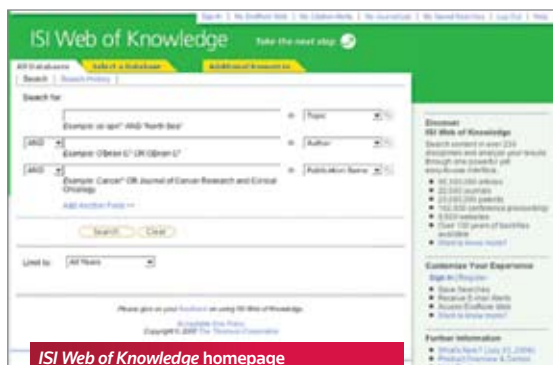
Search | My EndNote Web | My Citation Alerts | My Journal List | My Saved Searches | Log Out | Help

ISI Web of Knowledge Take the next step

All Databases Select a Database Additional Resources

Search | Search History

Search for:

in Topic

Example: oil spill* AND "North Sea"

AND in Author

Example: O'Brian C* OR OBrian C*

AND in Publication Name

Example: Cancer* OR Journal of Cancer Research and Clinical Oncology

Add Another Field >>

Search Clear

Limit to: All Years

Please give us your feedback on using ISI Web of Knowledge.

Acceptable Use Policy
Copyright © 2007 The Thomson Corporation

Discover ISI Web of Knowledge

Search content in over 230 disciplines and analyze your results through one powerful yet easy-to-use interface.

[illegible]
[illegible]
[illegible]
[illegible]
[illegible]
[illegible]
Want to know more?

Customize Your Experience

Sign In | Register

Save Searches
Receive E-mail Alerts
Access EndNote Web
Want to know more?

Further Information

What's New? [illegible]
Product Overview & Demos

ISI Web of Knowledge homepage